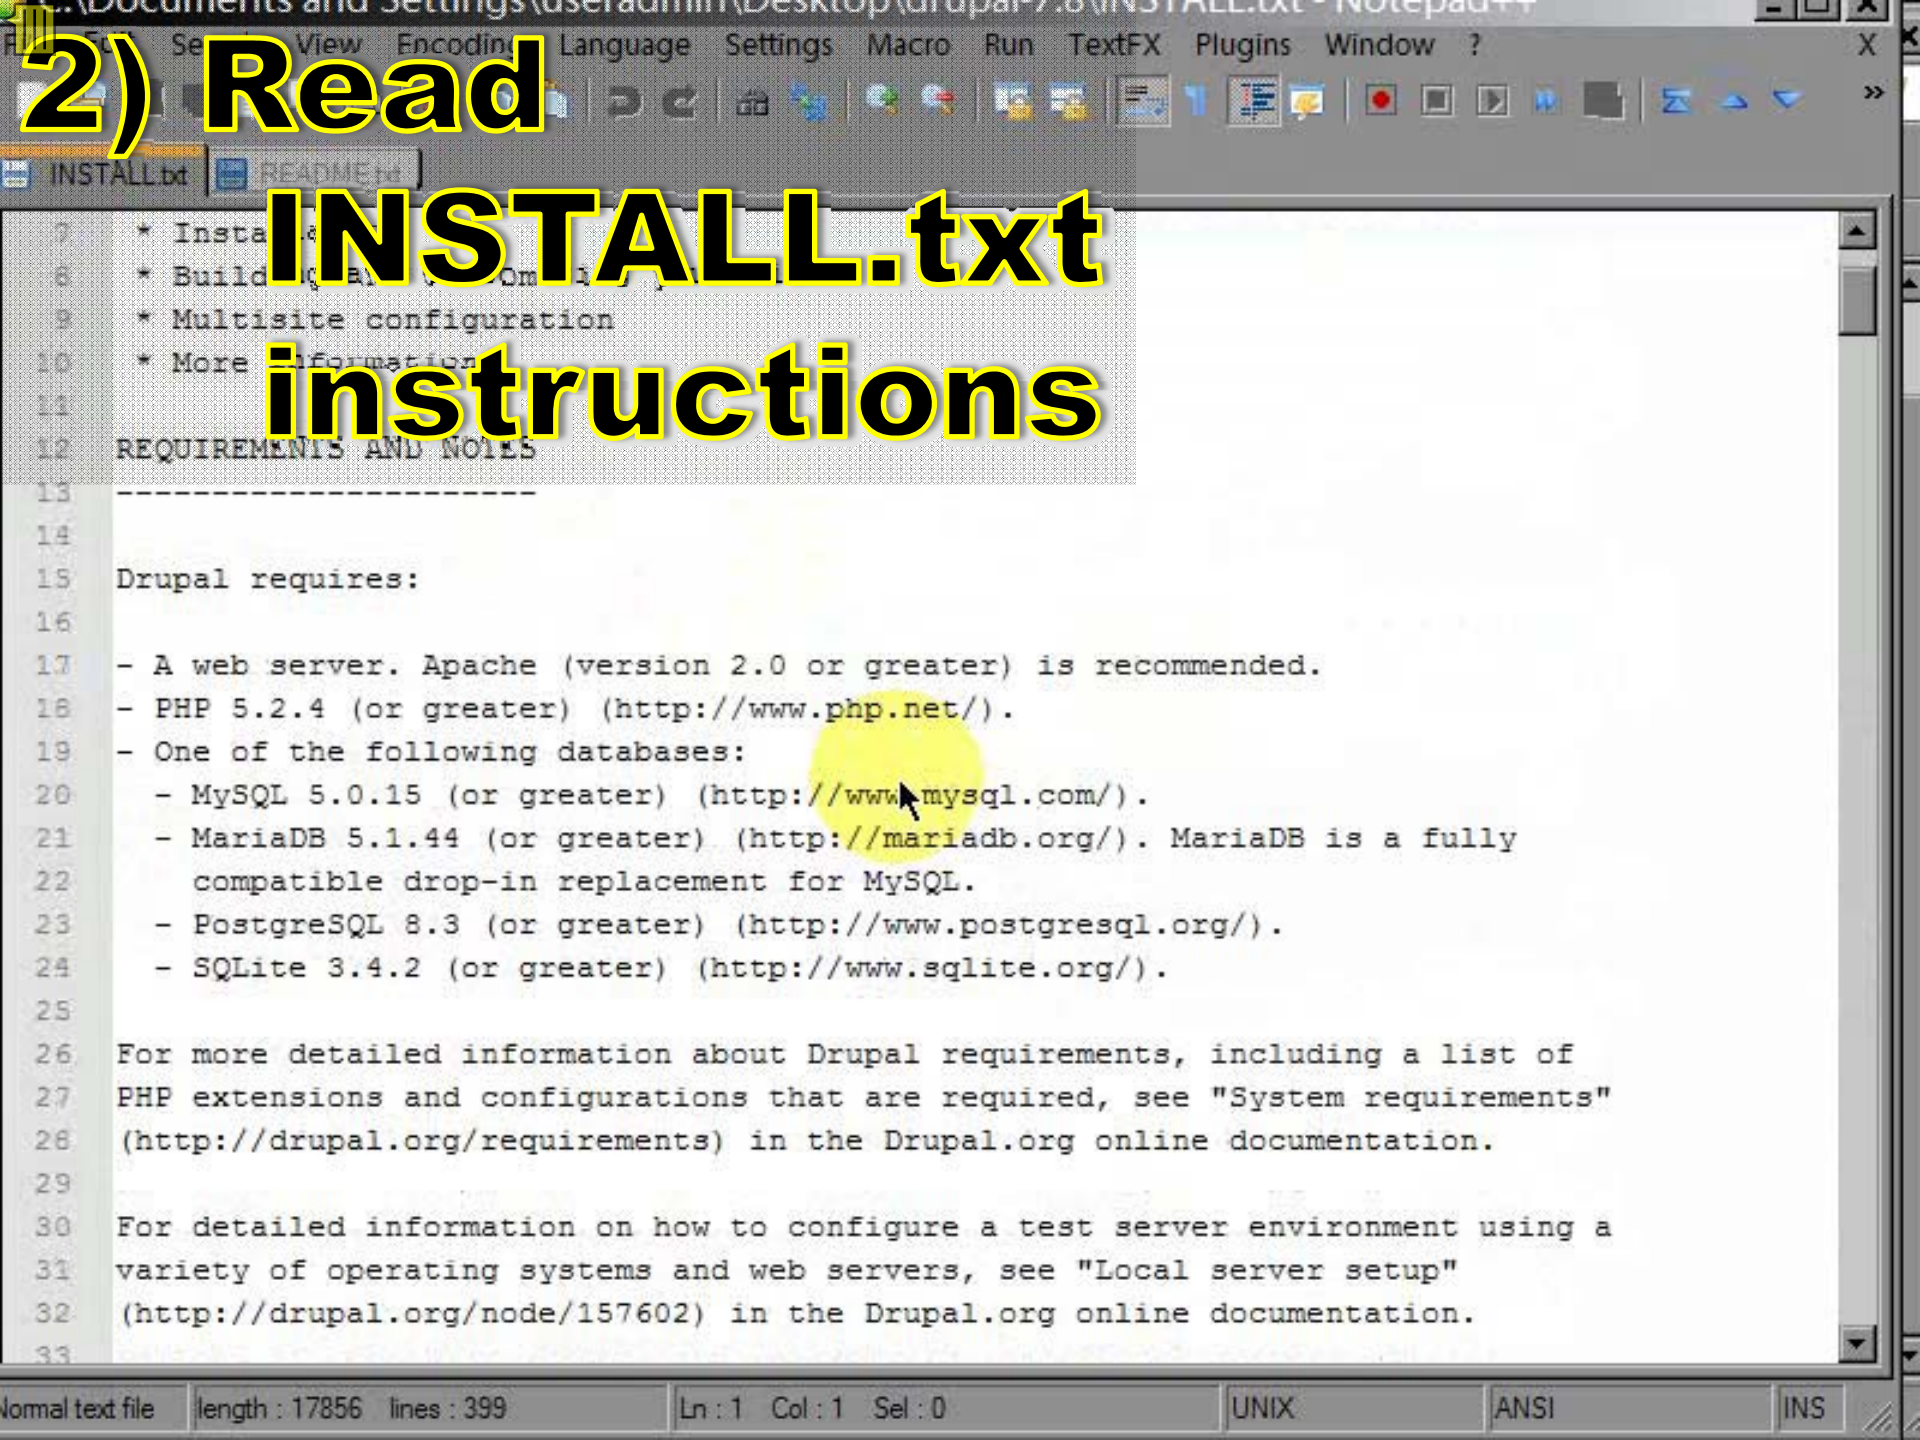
...\Documents and Settings\useradmin\Desktop\drupal-7.8\INSTALL.txt - Notepad++

F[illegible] Se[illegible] View Encoding Language Settings Macro Run TextFX Plugins Window ? X

2) Read INSTALL.txt instructions

INSTALL.txt README.txt

7 * Insta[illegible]
8 * Build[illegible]
9 * Multisite configuration
10 * More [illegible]
11
12 REQUIREMENTS AND NOTES
13 ----------------------
14
15 Drupal requires:
16
17 - A web server. Apache (version 2.0 or greater) is recommended.
18 - PHP 5.2.4 (or greater) (http://www.php.net/).
19 - One of the following databases:
20 - MySQL 5.0.15 (or greater) (http://www.mysql.com/).
21 - MariaDB 5.1.44 (or greater) (http://mariadb.org/). MariaDB is a fully
22 compatible drop-in replacement for MySQL.
23 - PostgreSQL 8.3 (or greater) (http://www.postgresql.org/).
24 - SQLite 3.4.2 (or greater) (http://www.sqlite.org/).
25
26 For more detailed information about Drupal requirements, including a list of
27 PHP extensions and configurations that are required, see "System requirements"
28 (http://drupal.org/requirements) in the Drupal.org online documentation.
29
30 For detailed information on how to configure a test server environment using a
31 variety of operating systems and web servers, see "Local server setup"
32 (http://drupal.org/node/157602) in the Drupal.org online documentation.
33

Normal text file length : 17856 lines : 399 Ln : 1 Col : 1 Sel : 0 UNIX ANSI INS